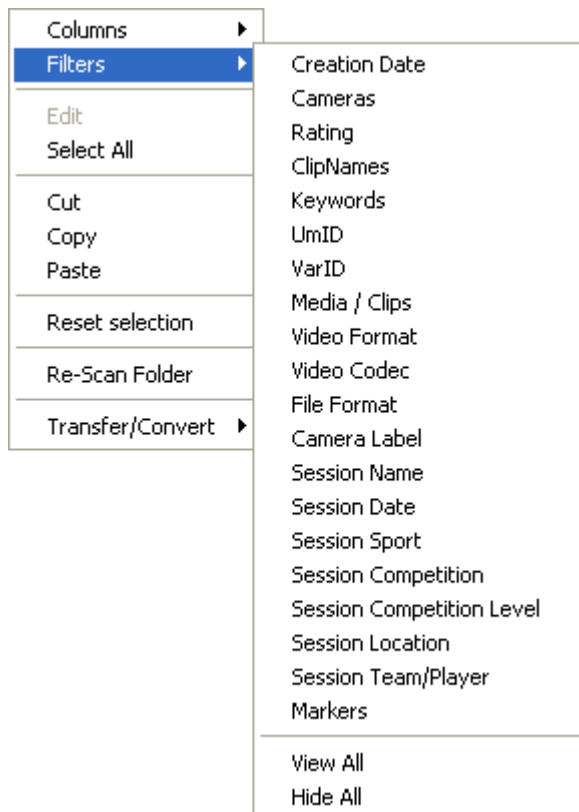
Columns
Filters

Edit
Select All

Cut
Copy
Paste

Reset selection

Re-Scan Folder

Transfer/Convert

Creation Date
Cameras
Rating
ClipNames
Keywords
UmID
VarID
Media / Clips
Video Format
Video Codec
File Format
Camera Label
Session Name
Session Date
Session Sport
Session Competition
Session Competition Level
Session Location
Session Team/Player
Markers

View All
Hide All